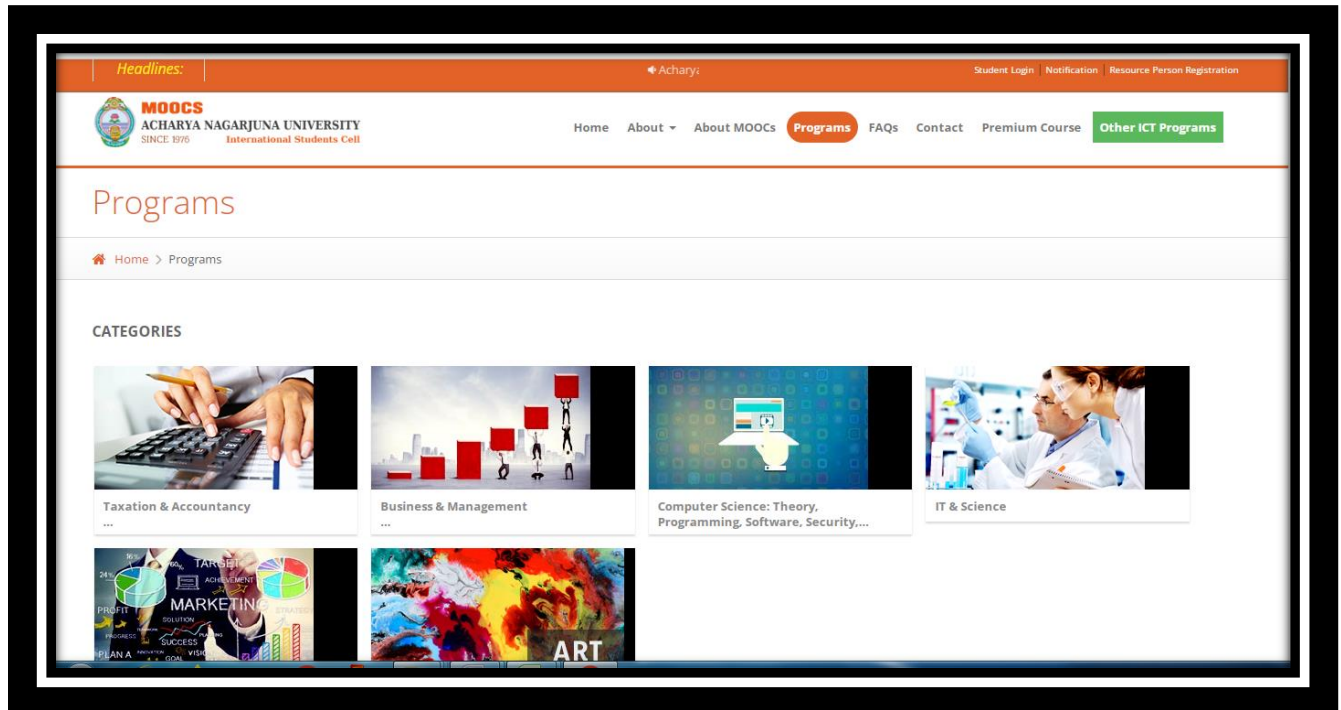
Headlines: Acharyi Student Login Notification Resource Person Registration

MOOCS
ACHARYA NAGARJUNA UNIVERSITY
SINCE 1976 International Students Cell

Home About About MOOCs Programs FAQs Contact Premium Course Other ICT Programs

Programs

Home > Programs

CATEGORIES

Taxation & Accountancy
...

Business & Management
...

Computer Science: Theory, Programming, Software, Security,...

IT & Science

TARGET ACHIEVEMENT MARKETING PROFIT SOLUTION PROGRESS SUCCESS PLAN A STRATEGY PLANNING GOAL VISION

ART